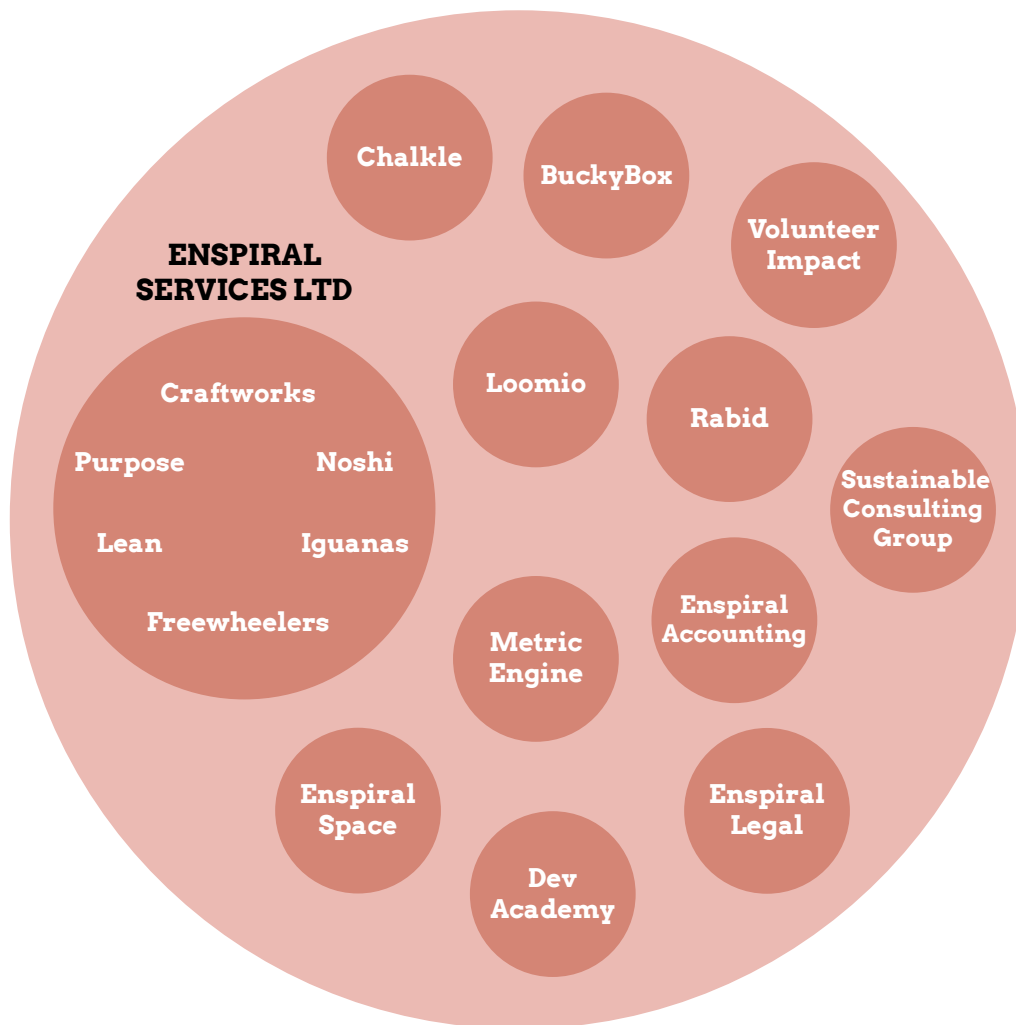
Chalkle

BuckyBox

Volunteer Impact

ENSPIRAL SERVICES LTD

Craftworks

Purpose

Noshi

Lean

Iguanas

Freewheelers

Loomio

Rabid

Sustainable Consulting Group

Enspiral Accounting

Metric Engine

Enspiral Space

Dev Academy

Enspiral Legal